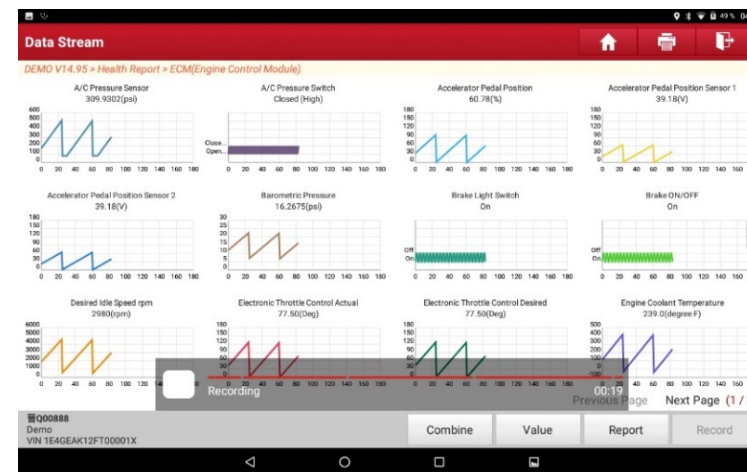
49%

Data Stream

DEMO V14.95 > Health Report > ECM(Engine Control Module)

A/C Pressure Sensor
309.9302(psi)
600 500 400 300 200 100 0
0 20 40 60 80 100 120 140 160 180

A/C Pressure Switch
Closed (High)
Close...
Open...
0 20 40 60 80 100 120 140 160 180

Accelerator Pedal Position
60.78(%)
180 150 120 90 60 30 0
0 20 40 60 80 100 120 140 160 180

Accelerator Pedal Position Sensor 1
39.18(V)
180 150 120 90 60 30 0
0 20 40 60 80 100 120 140 160 180

Accelerator Pedal Position Sensor 2
39.18(V)
180 150 120 90 60 30 0
0 20 40 60 80 100 120 140 160 180

Barometric Pressure
16.2675(psi)
30 25 20 15 10 5 0
0 20 40 60 80 100 120 140 160 180

Brake Light Switch
On
Off
On
0 20 40 60 80 100 120 140 160 180

Brake ON/OFF
On
Off
On
0 20 40 60 80 100 120 140 160 180

Desired Idle Speed rpm
2980(rpm)
6000 5000 4000 3000 2000 1000 0
0 20 40 60 80 100 120 140 160 180

Electronic Throttle Control Actual
77.50(Deg)
180 150 120 90 60 30 0
0 20 40 60 80 100 120 140 160 180

Electronic Throttle Control Desired
77.50(Deg)
180 150 120 90 60 30 0
0 20 40 60 80 100 120 140 160 180

Engine Coolant Temperature
239.0(degree F)
500 400 300 200 100 0 -100
0 20 40 60 80 100 120 140 160

Recording
00:19
Previous Page
Next Page (1 /

Q00888
Demo
VIN 1E4GEAK12FT00001X

Combine
Value
Report
Record